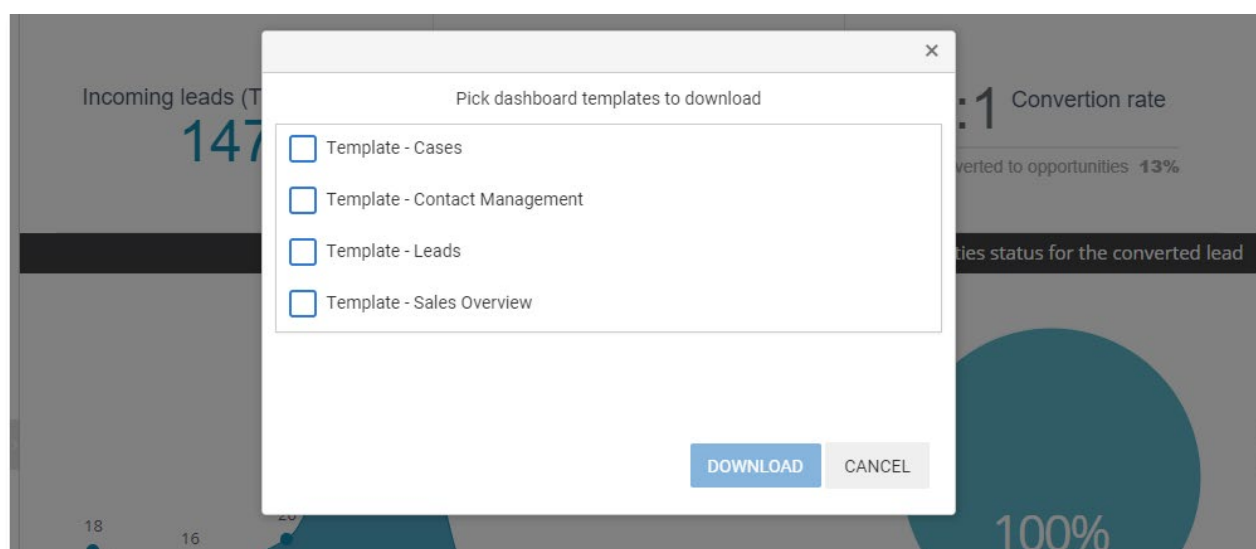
Incoming leads (T
147
:1 Convertion rate
verted to opportunities 13%
ties status for the converted lead
18
16
20
100%

×
Pick dashboard templates to download
Template - Cases
Template - Contact Management
Template - Leads
Template - Sales Overview
DOWNLOAD
CANCEL